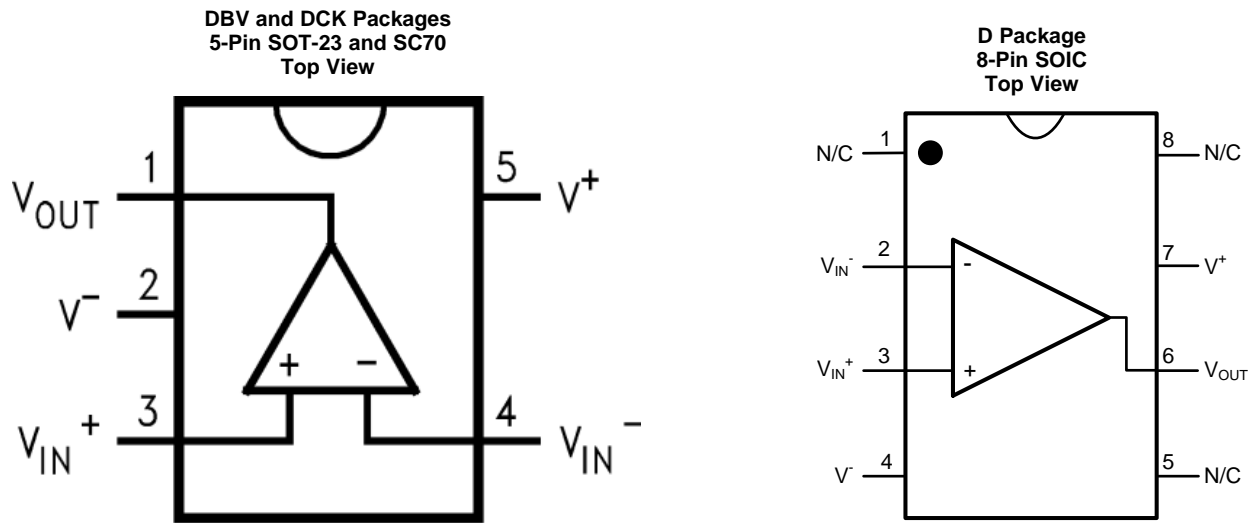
DBV and DCK Packages
5-Pin SOT-23 and SC70
Top View

1 $V_{OUT}$
2 $V^-$
3 $V_{IN}+$
5 $V^+$
4 $V_{IN}-$
+ −

D Package
8-Pin SOIC
Top View

1 N/C
2 $V_{IN}^-$
3 $V_{IN}^+$
4 $V^-$
8 N/C
7 $V^+$
6 $V_{OUT}$
5 N/C
- +